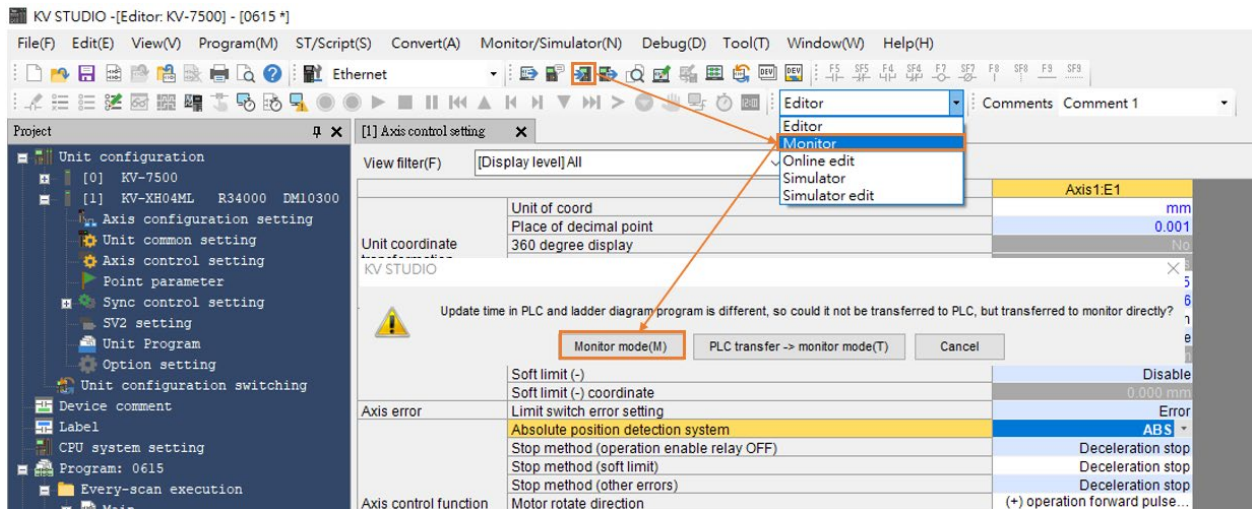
KV STUDIO -[Editor: KV-7500] - [0615 *]

File(F) Edit(E) View(V) Program(M) ST/Script(S) Convert(A) Monitor/Simulator(N) Debug(D) Tool(T) Window(W) Help(H)

Ethernet

Editor

Comments Comment 1

Editor
Monitor
Online edit
Simulator
Simulator edit

Project

Unit configuration
[0] KV-7500
[1] KV-XH04ML R34000 DM10300
Axis configuration setting
Unit common setting
Axis control setting
Point parameter
Sync control setting
SV2 setting
Unit Program
Option setting
Unit configuration switching
Device comment
Label
CPU system setting
Program: 0615
Every-scan execution

[1] Axis control setting

View filter(F) [Display level] All

Axis1:E1

| | | |
|---|---|---|
| Unit coordinate | Unit of coord | mm |
| | Place of decimal point | 0.001 |
| | 360 degree display | No |

KV STUDIO

Update time in PLC and ladder diagram program is different, so could it not be transferred to PLC, but transferred to monitor directly?

Monitor mode(M) PLC transfer -> monitor mode(T) Cancel

| | | |
|---|---|---|
| | Soft limit (-) | Disable |
| | Soft limit (-) coordinate | 0.000 mm |
| Axis error | Limit switch error setting | Error |
| | Absolute position detection system | ABS |
| | Stop method (operation enable relay OFF) | Deceleration stop |
| | Stop method (soft limit) | Deceleration stop |
| | Stop method (other errors) | Deceleration stop |
| Axis control function | Motor rotate direction | (+) operation forward pulse... |